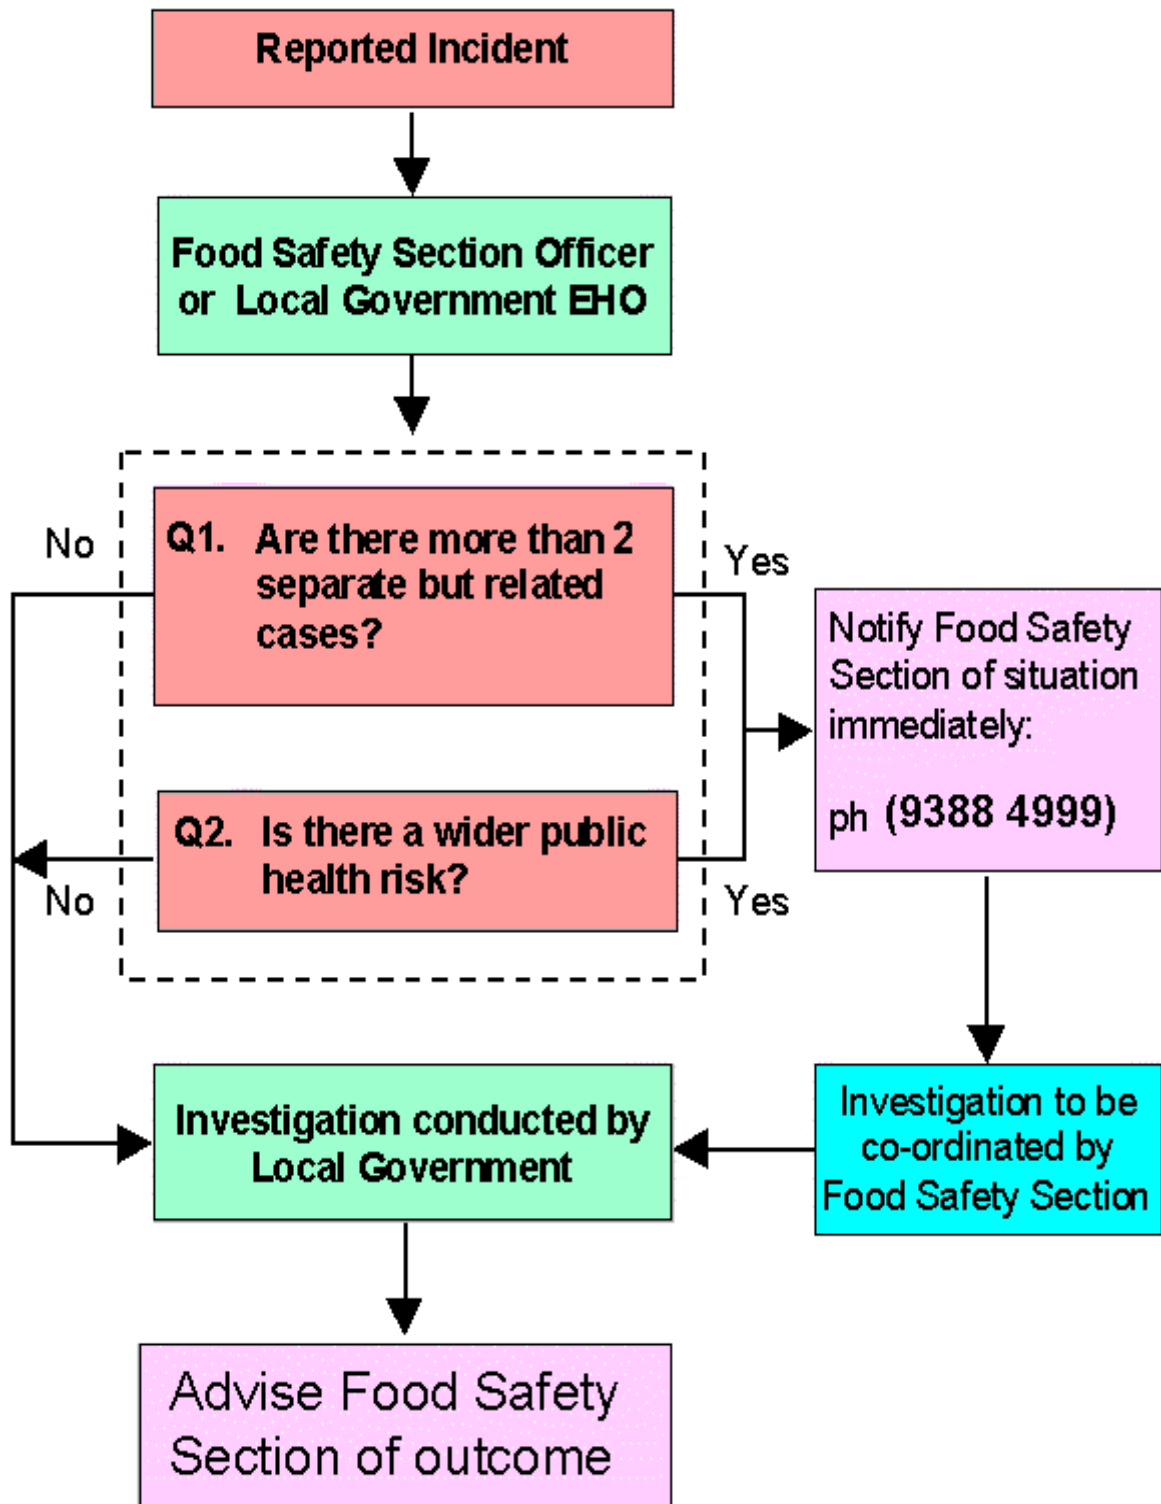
Reported Incident

Food Safety Section Officer or Local Government EHO

No

Q1. Are there more than 2 separate but related cases?

Yes

Notify Food Safety Section of situation immediately:

ph (9388 4999)

Q2. Is there a wider public health risk?

No

Yes

Investigation conducted by Local Government

Investigation to be co-ordinated by Food Safety Section

Advise Food Safety Section of outcome